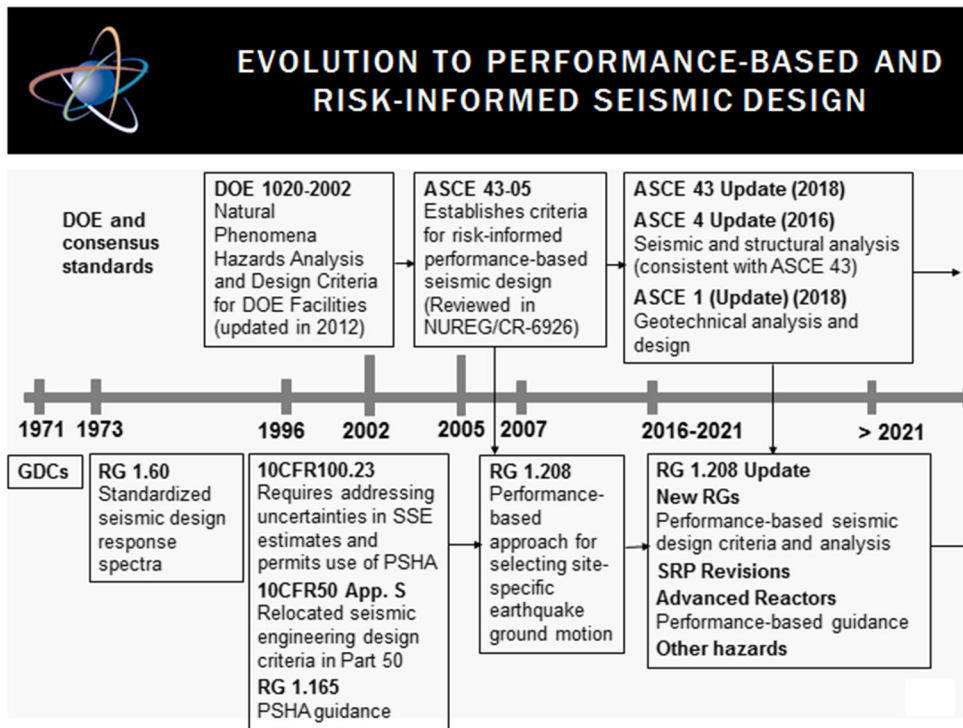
EVOLUTION TO PERFORMANCE-BASED AND RISK-INFORMED SEISMIC DESIGN

DOE and consensus standards

DOE 1020-2002
Natural Phenomena Hazards Analysis and Design Criteria for DOE Facilities (updated in 2012)

ASCE 43-05
Establishes criteria for risk-informed performance-based seismic design (Reviewed in NUREG/CR-6926)

ASCE 43 Update (2018)
ASCE 4 Update (2016)
Seismic and structural analysis (consistent with ASCE 43)
ASCE 1 (Update) (2018)
Geotechnical analysis and design

1971 1973 1996 2002 2005 2007 2016-2021 > 2021

GDCs

RG 1.60
Standardized seismic design response spectra

10CFR100.23
Requires addressing uncertainties in SSE estimates and permits use of PSHA
10CFR50 App. S
Relocated seismic engineering design criteria in Part 50
RG 1.165
PSHA guidance

RG 1.208
Performance-based approach for selecting site-specific earthquake ground motion

RG 1.208 Update
New RGs
Performance-based seismic design criteria and analysis
SRP Revisions
Advanced Reactors
Performance-based guidance
Other hazards